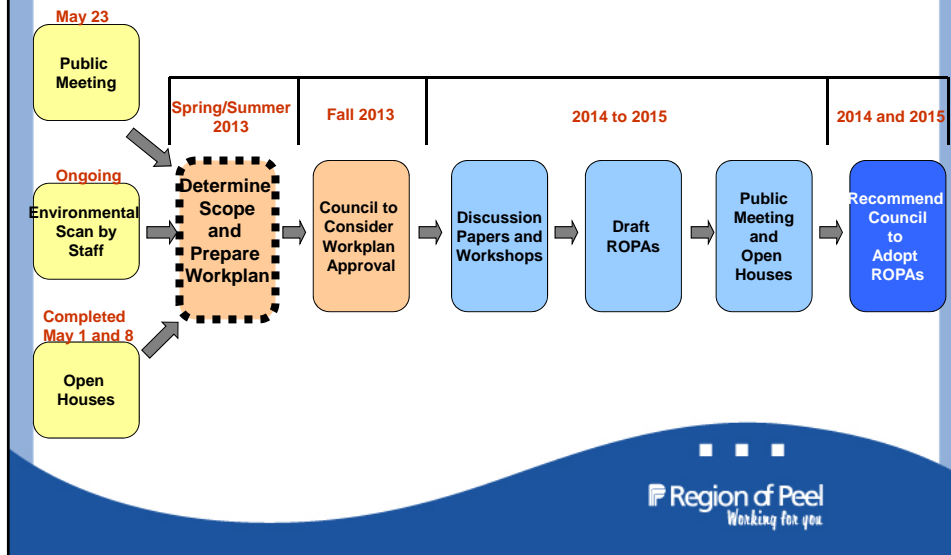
May 23

Public Meeting

Ongoing

Environmental Scan by Staff

Completed May 1 and 8

Open Houses

Spring/Summer 2013

Determine Scope and Prepare Workplan

Fall 2013

Council to Consider Workplan Approval

2014 to 2015

Discussion Papers and Workshops

Draft ROPAs

Public Meeting and Open Houses

2014 and 2015

Recommend Council to Adopt ROPAs

Region of Peel
Working for you